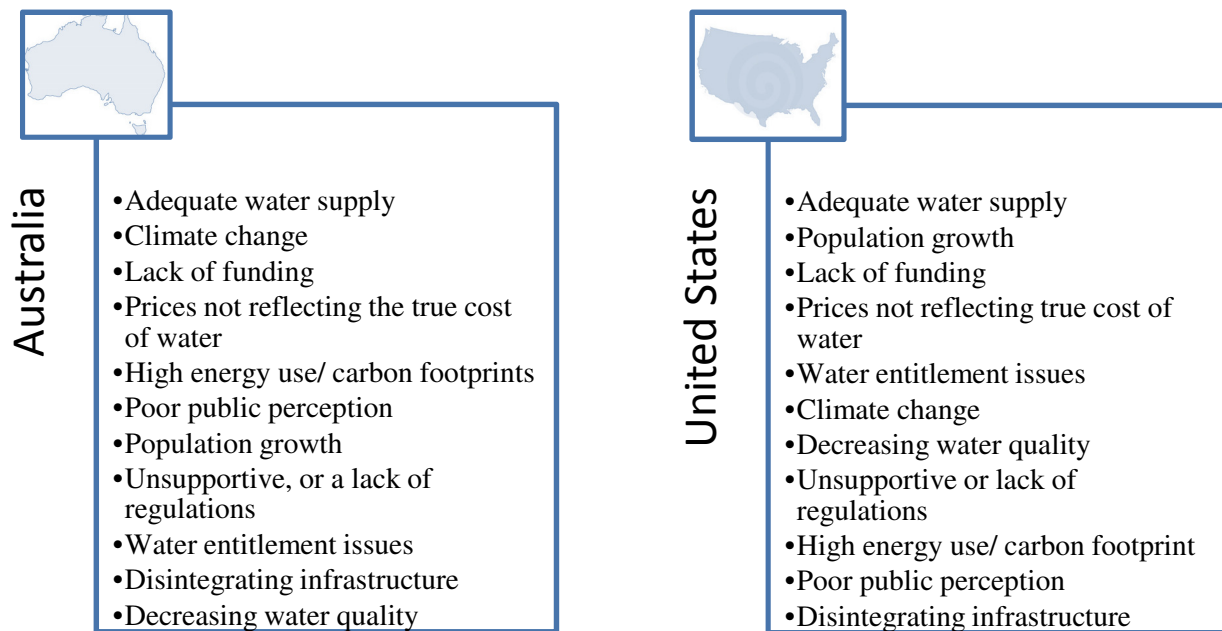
Australia

•Adequate water supply
•Climate change
•Lack of funding
•Prices not reflecting the true cost of water
•High energy use/ carbon footprints
•Poor public perception
•Population growth
•Unsupportive, or a lack of regulations
•Water entitlement issues
•Disintegrating infrastructure
•Decreasing water quality

United States

•Adequate water supply
•Population growth
•Lack of funding
•Prices not reflecting true cost of water
•Water entitlement issues
•Climate change
•Decreasing water quality
•Unsupportive or lack of regulations
•High energy use/ carbon footprint
•Poor public perception
•Disintegrating infrastructure